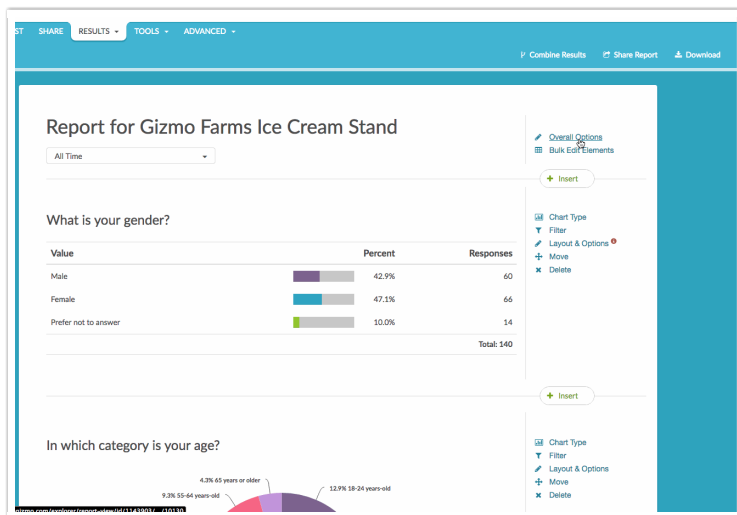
ST SHARE RESULTS ▾ TOOLS ▾ ADVANCED ▾

Combine Results Share Report Download

Report for Gizmo Farms Ice Cream Stand

All Time

Overall Options
Bulk Edit Elements

+ Insert

What is your gender?

| Value | Percent | Responses |
|---|---|---|
| Male | 42.9% | 60 |
| Female | 47.1% | 66 |
| Prefer not to answer | 10.0% | 14 |
| | | Total: 140 |

Chart Type
Filter
Layout & Options
Move
Delete

+ Insert

In which category is your age?

Chart Type
Filter
Layout & Options
Move
Delete

4.3% 65 years or older
9.3% 55-64 years-old
12.9% 18-24 years-old

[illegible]gizmo.com/explorer/report-view/id/1143903/ /10130